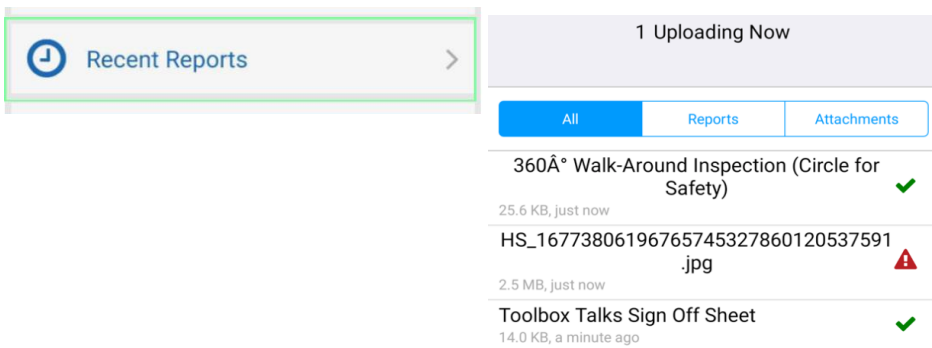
Recent Reports

1 Uploading Now

All

Reports

Attachments

360Â° Walk-Around Inspection (Circle for Safety)

25.6 KB, just now

HS_16773806196765745327860120537591.jpg

2.5 MB, just now

Toolbox Talks Sign Off Sheet

14.0 KB, a minute ago